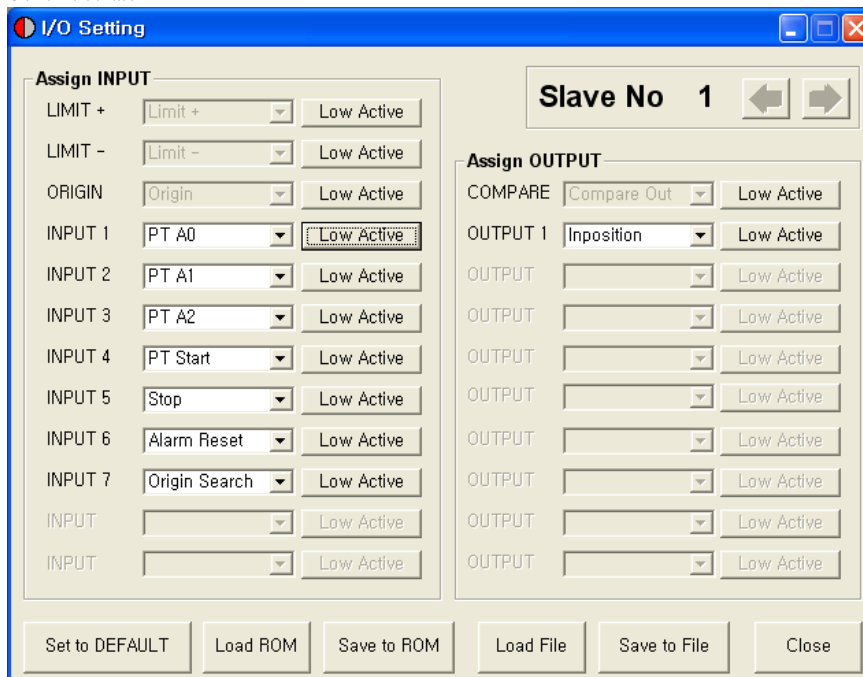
I/O Setting

Assign INPUT

LIMIT + | Limit + | Low Active
LIMIT - | Limit - | Low Active
ORIGIN | Origin | Low Active
INPUT 1 | PT A0 | Low Active
INPUT 2 | PT A1 | Low Active
INPUT 3 | PT A2 | Low Active
INPUT 4 | PT Start | Low Active
INPUT 5 | Stop | Low Active
INPUT 6 | Alarm Reset | Low Active
INPUT 7 | Origin Search | Low Active
INPUT | | Low Active
INPUT | | Low Active

Slave No 1

Assign OUTPUT

COMPARE | Compare Out | Low Active
OUTPUT 1 | Inposition | Low Active
OUTPUT | | Low Active
OUTPUT | | Low Active
OUTPUT | | Low Active
OUTPUT | | Low Active
OUTPUT | | Low Active
OUTPUT | | Low Active
OUTPUT | | Low Active
OUTPUT | | Low Active

Set to DEFAULT | Load ROM | Save to ROM | Load File | Save to File | Close